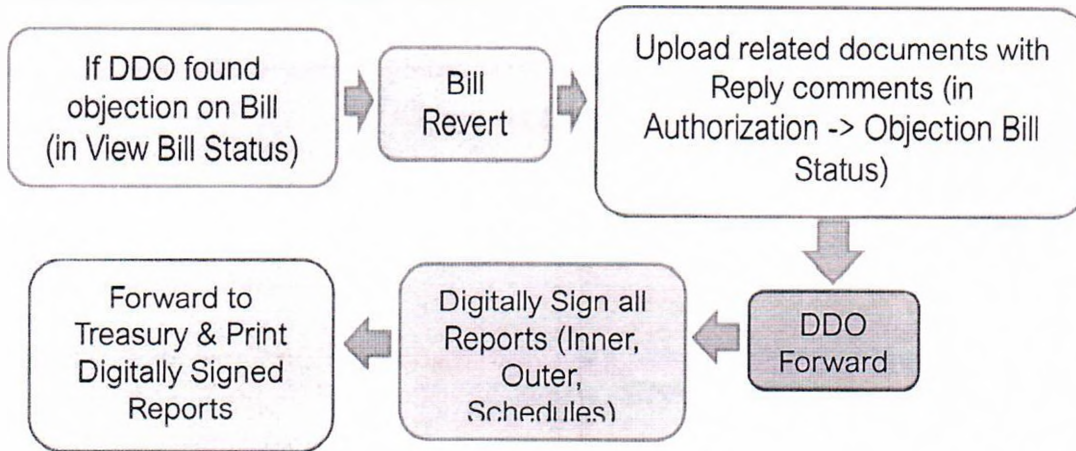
If DDO found objection on Bill (in View Bill Status)

Bill Revert

Upload related documents with Reply comments (in Authorization -> Objection Bill Status)

DDO Forward

Digitally Sign all Reports (Inner, Outer, Schedules)

Forward to Treasury & Print Digitally Signed Reports